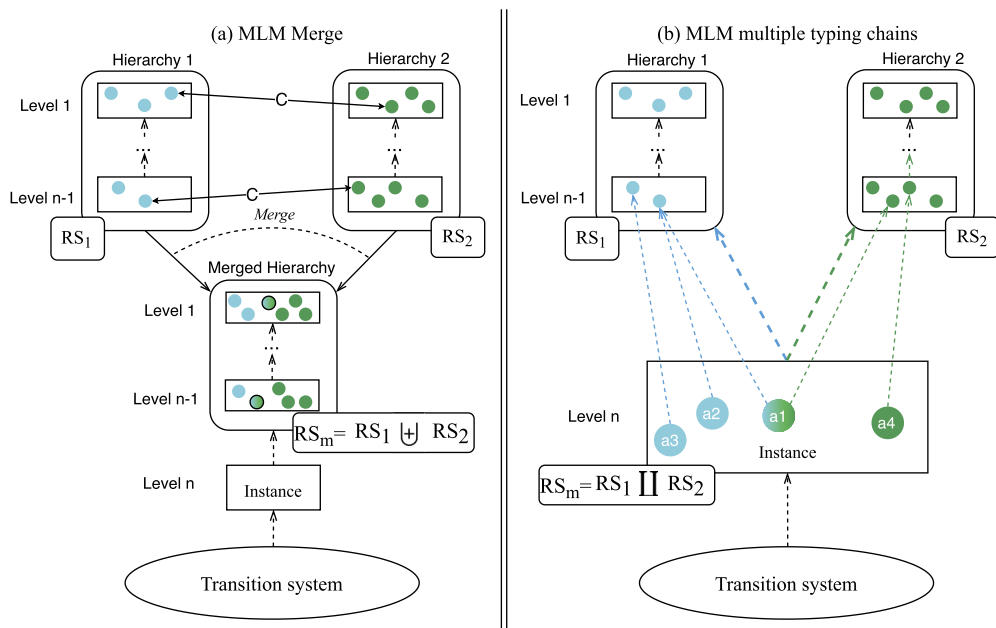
(a) MLM Merge

Hierarchy 1

Hierarchy 2

Level 1

C

Level n-1

C

Merge

$RS_1$

$RS_2$

Merged Hierarchy

Level 1

Level n-1

$RS_m = RS_1 \uplus RS_2$

Level n

Instance

Transition system

(b) MLM multiple typing chains

Hierarchy 1

Hierarchy 2

Level 1

Level n-1

$RS_1$

$RS_2$

Level n

a2

a1

a4

a3

Instance

$RS_m = RS_1 \coprod RS_2$

Transition system